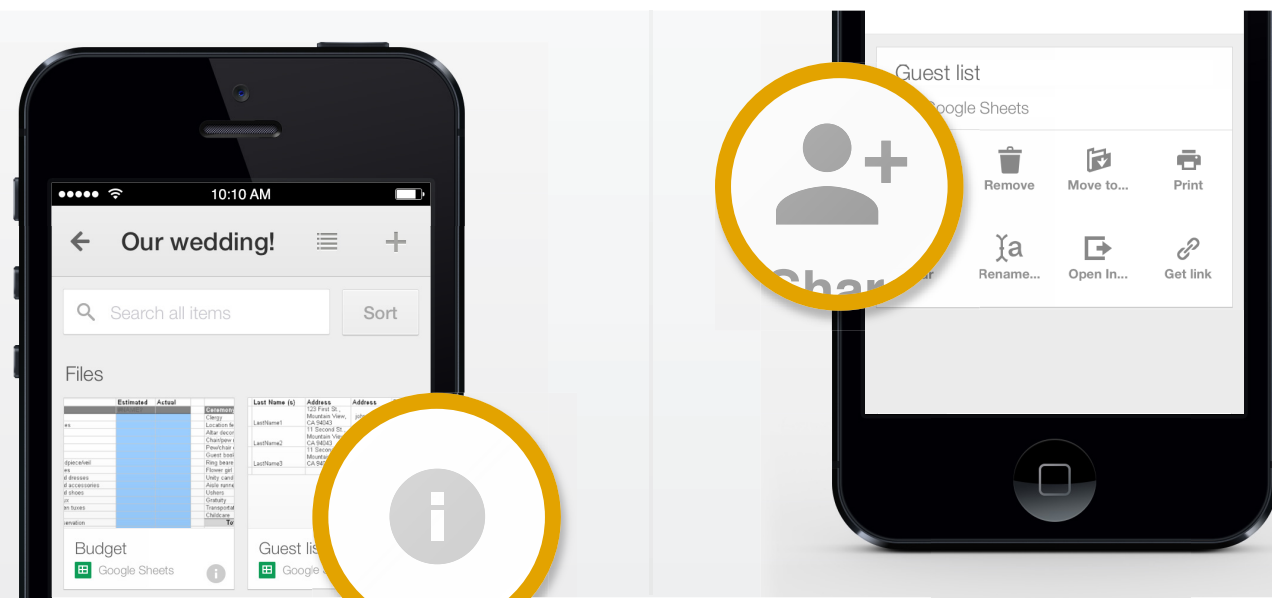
10:10 AM

Our wedding!

Search all items

Sort

Files

| | Estimated | Actual |
|---|---|---|

es

dpiece/veil
es
d dresses
d accessories
d shoes
n
en taxes

Ceremony
Clergy
Location fe
Altar decor
Chair/pew
Pew/chair
Guest boo
Ring beare
Flower girl
Unity cand
Aisle runne
Ushers
Gratuity
Transportat
Childcare
To

Budget
Google Sheets

| Last Name (s) | Address | Address |
|---|---|---|
| LastName1 | 123 First St., Mountain View, CA 94043 | |
| LastName2 | 11 Second St. Mountain View, CA 94043 | |
| LastName3 | 11 Second Mountain CA 94 | |

Guest lis
Google

Guest list
Google Sheets

Remove
Move to...
Print
Rename...
Open In...
Get link
Shar